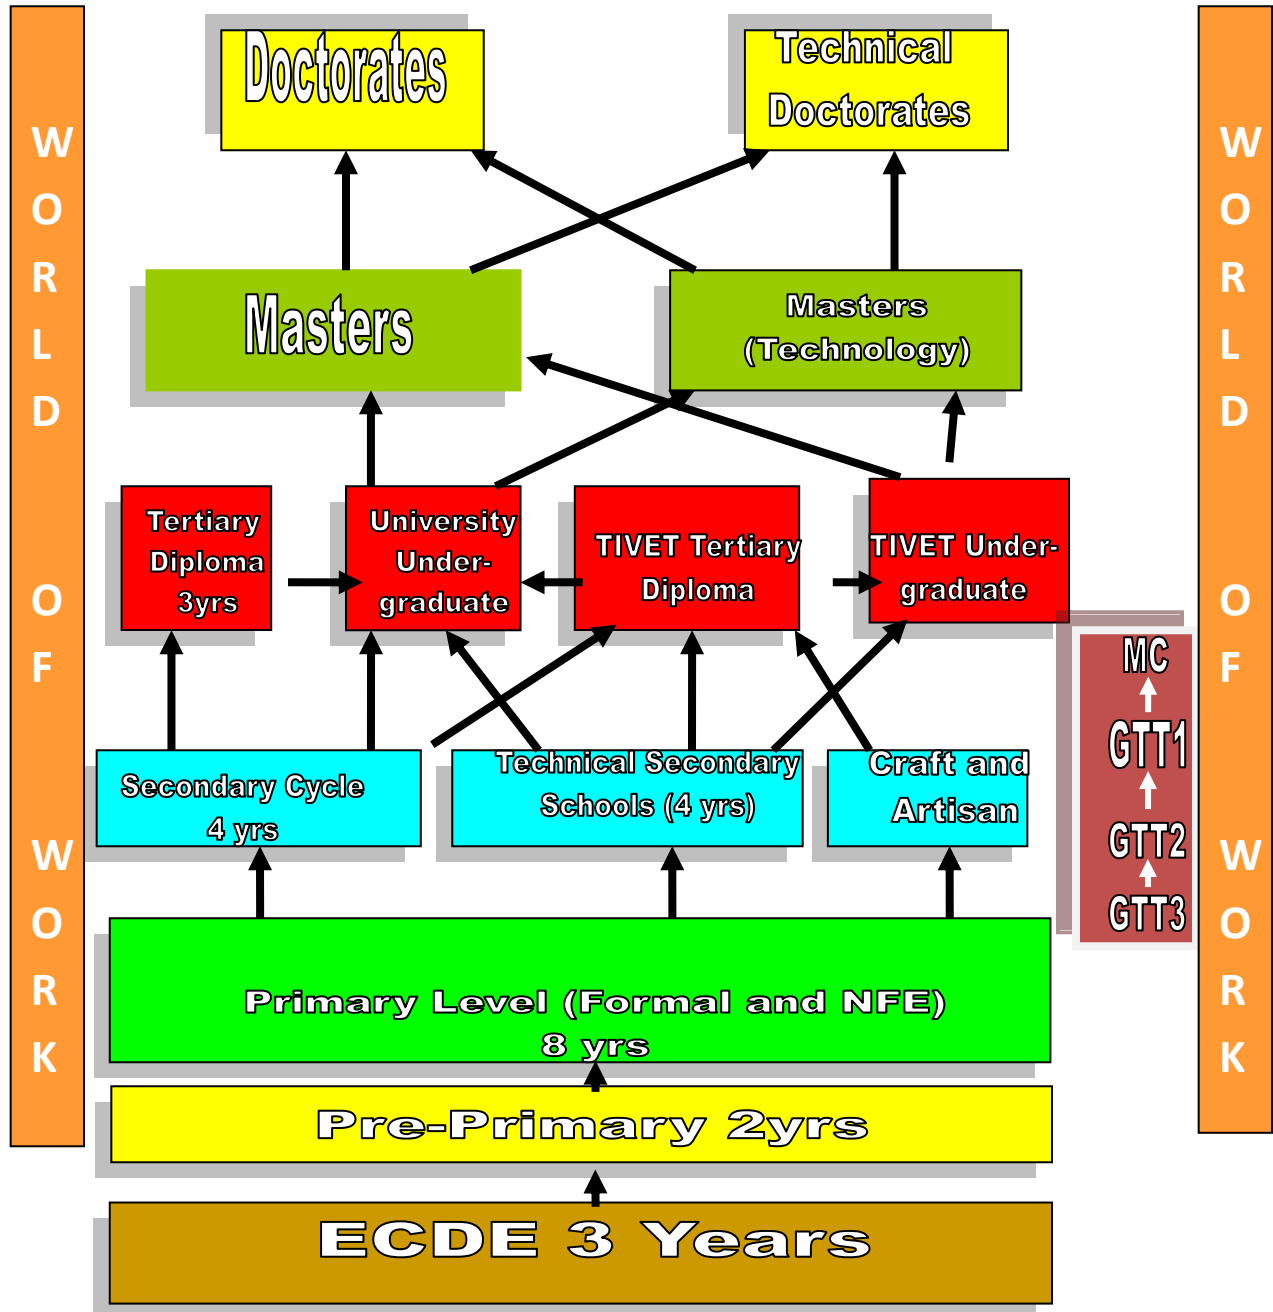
W O R L D O F W O R K

Doctorates

Technical Doctorates

Masters

Masters (Technology)

Tertiary Diploma 3yrs

University Under-graduate

TIVET Tertiary Diploma

TIVET Under-graduate

Secondary Cycle 4 yrs

Technical Secondary Schools (4 yrs)

Craft and Artisan

MC
GTT1
GTT2
GTT3

Primary Level (Formal and NFE) 8 yrs

Pre-Primary 2yrs

ECDE 3 Years

W O R L D O F W O R K